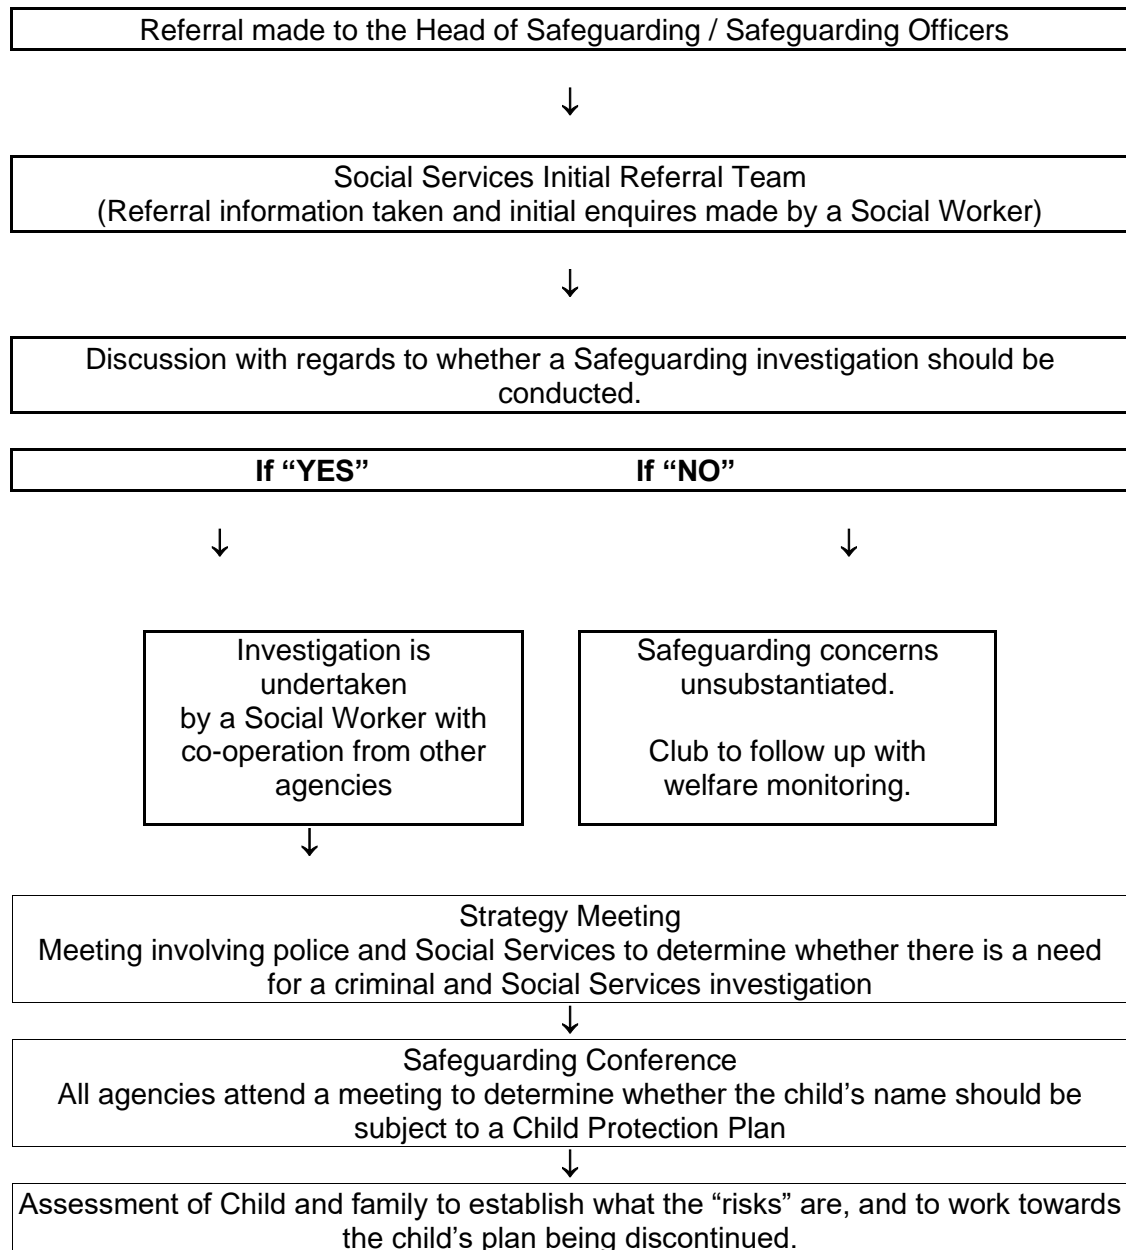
Referral made to the Head of Safeguarding / Safeguarding Officers

↓

Social Services Initial Referral Team
(Referral information taken and initial enquires made by a Social Worker)

↓

Discussion with regards to whether a Safeguarding investigation should be conducted.

**If "YES"** **If "NO"**

↓ ↓

Investigation is undertaken by a Social Worker with co-operation from other agencies

Safeguarding concerns unsubstantiated.

Club to follow up with welfare monitoring.

↓

Strategy Meeting
Meeting involving police and Social Services to determine whether there is a need for a criminal and Social Services investigation

↓

Safeguarding Conference
All agencies attend a meeting to determine whether the child's name should be subject to a Child Protection Plan

↓

Assessment of Child and family to establish what the "risks" are, and to work towards the child's plan being discontinued.